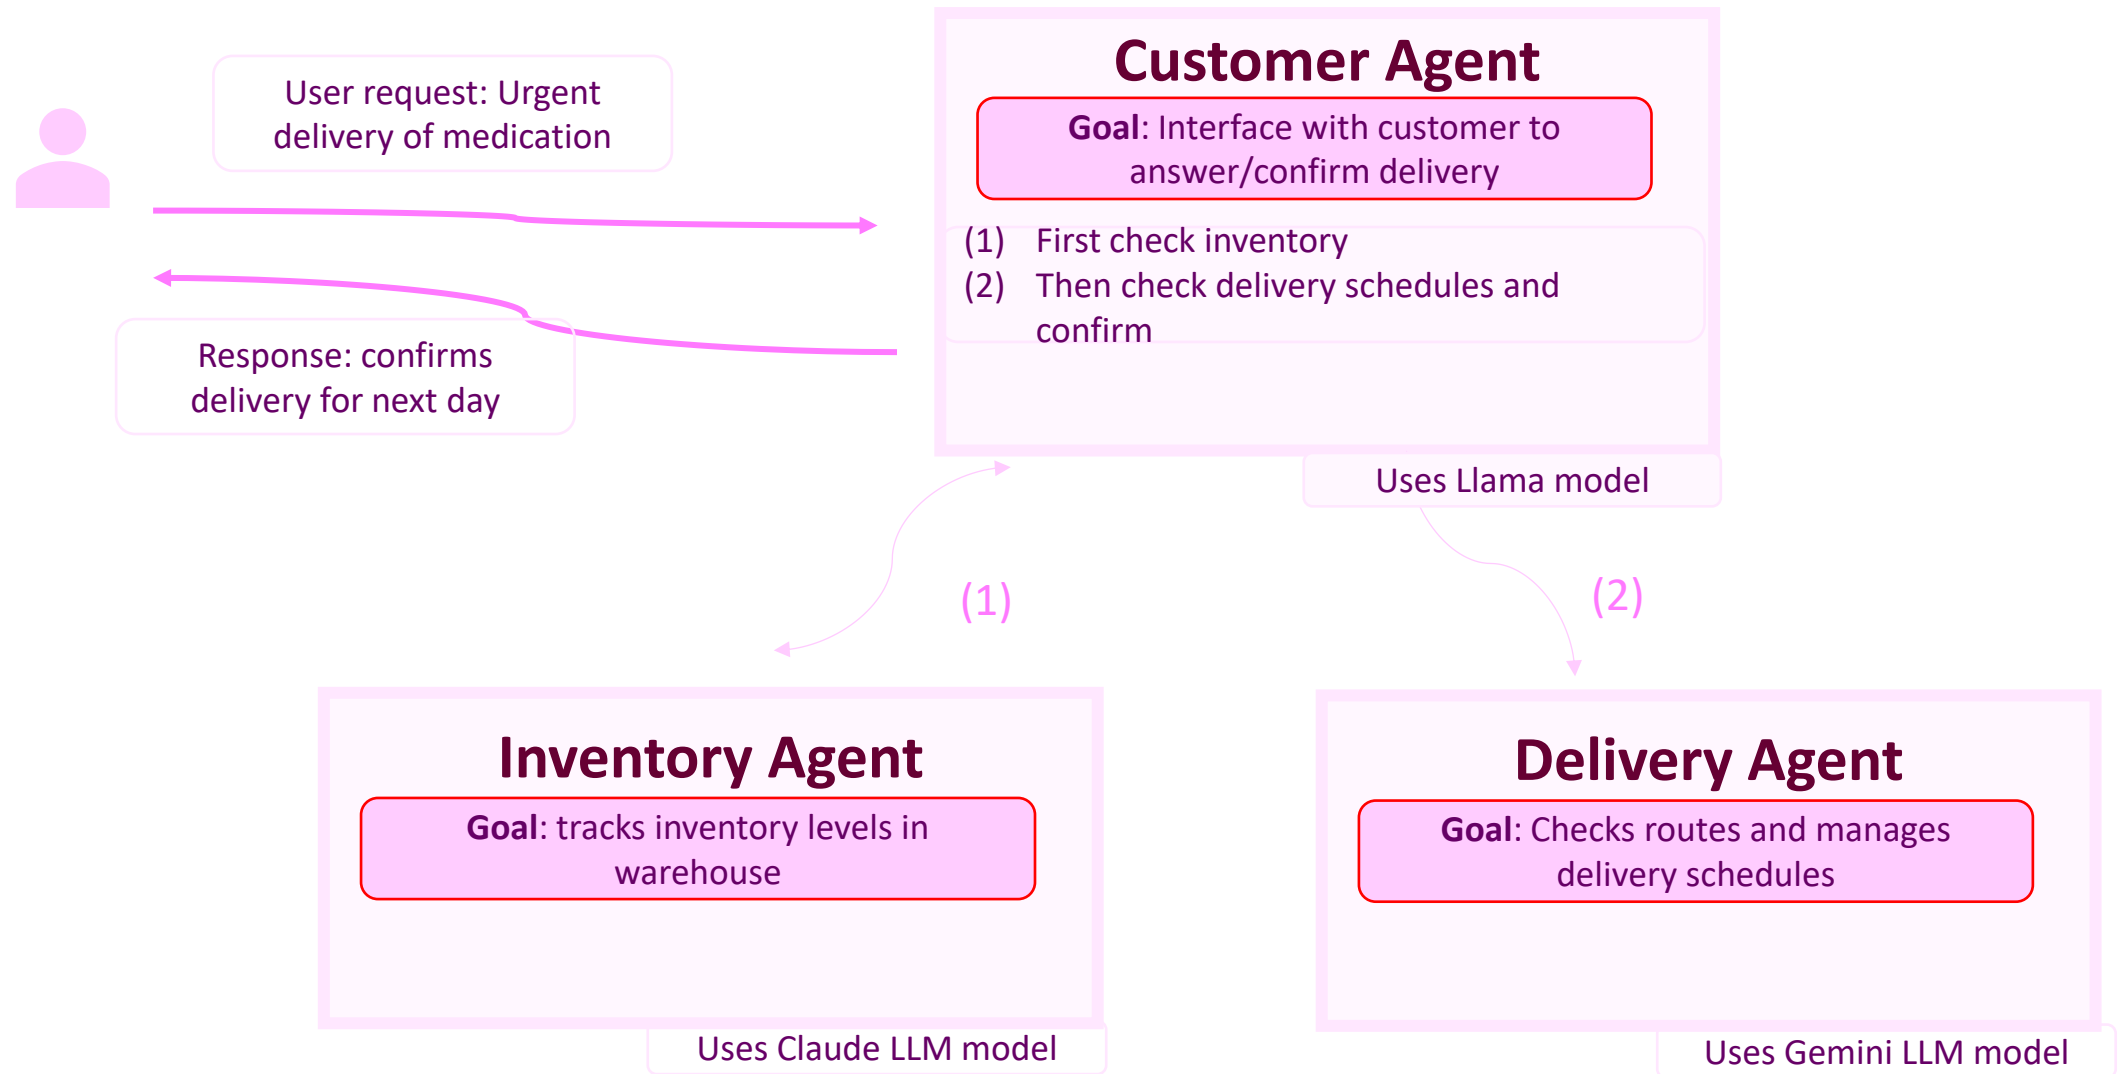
User request: Urgent delivery of medication

Response: confirms delivery for next day

Customer Agent

Goal: Interface with customer to answer/confirm delivery

(1) First check inventory
(2) Then check delivery schedules and confirm

Uses Llama model

(1)

(2)

Inventory Agent

Goal: tracks inventory levels in warehouse

Uses Claude LLM model

Delivery Agent

Goal: Checks routes and manages delivery schedules

Uses Gemini LLM model